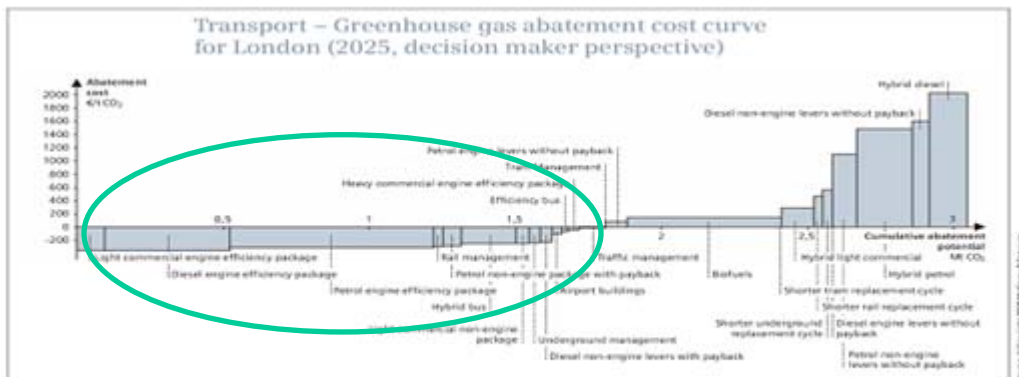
Transport – Greenhouse gas abatement cost curve for London (2025, decision maker perspective)

Abatement cost £/t CO₂

2000
1800
1600
1400
1200
1000
800
600
400
200
0
-200

0,5
1
1,5
2
2,5
3

Cumulative abatement potential Mt CO₂

Hybrid diesel
Diesel non-engine levers without payback
Petrol engine levers without payback
Tram management
Heavy commercial engine efficiency package
Efficiency bus
Light commercial engine efficiency package
Diesel engine efficiency package
Petrol engine efficiency package
Hybrid bus
Light commercial non-engine package
Rail management
Petrol non-engine package with payback
Airport buildings
Underground management
Diesel non-engine levers with payback
Traffic management
Biofuels
Hybrid light commercial
Hybrid petrol
Shorter tram replacement cycle
Shorter rail replacement cycle
Shorter underground replacement cycle
Diesel engine levers without payback
Petrol non-engine levers without payback